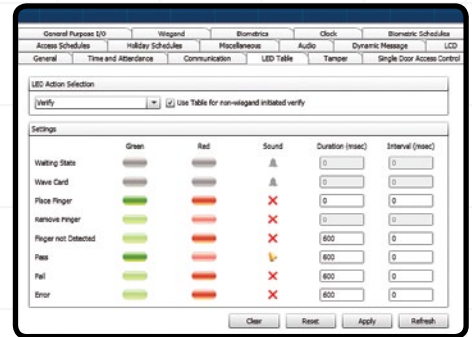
General Purpose I/O | Wiegand | Biometrics | Clock | Biometric Schedules
Access Schedules | Holiday Schedules | Miscellaneous | Audio | Dynamic Message | LCD
General | Time and Attendance | Communication | LED Table | Tamper | Single Door Access Control

LED Action Selection

Verify

Use Table for non-wiegand initiated verify

Settings

| | Green | Red | Sound | Duration (msec) | Interval (msec) |
|---|---|---|---|---|---|
| Waiting State | | | | 0 | 0 |
| Wave Card | | | | 0 | 0 |
| Place Finger | | | | 0 | 0 |
| Remove Finger | | | | 0 | 0 |
| Finger not Detected | | | | 600 | 0 |
| Pass | | | | 600 | 0 |
| Fail | | | | 600 | 0 |
| Error | | | | 600 | 0 |

Clear | Reset | Apply | Refresh